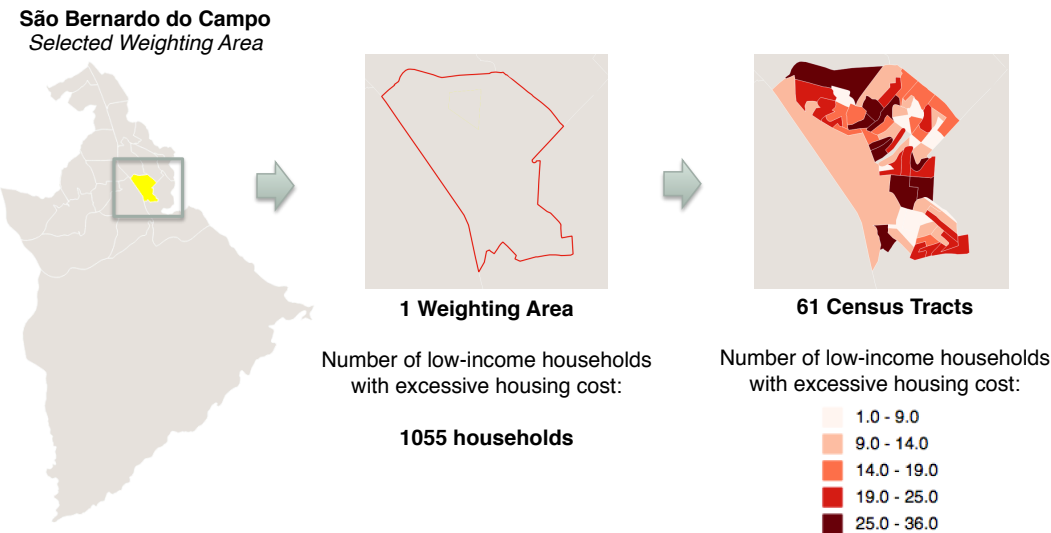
São Bernardo do Campo
Selected Weighting Area

1 Weighting Area

Number of low-income households with excessive housing cost:

1055 households

61 Census Tracts

Number of low-income households with excessive housing cost:

1.0 - 9.0
9.0 - 14.0
14.0 - 19.0
19.0 - 25.0
25.0 - 36.0